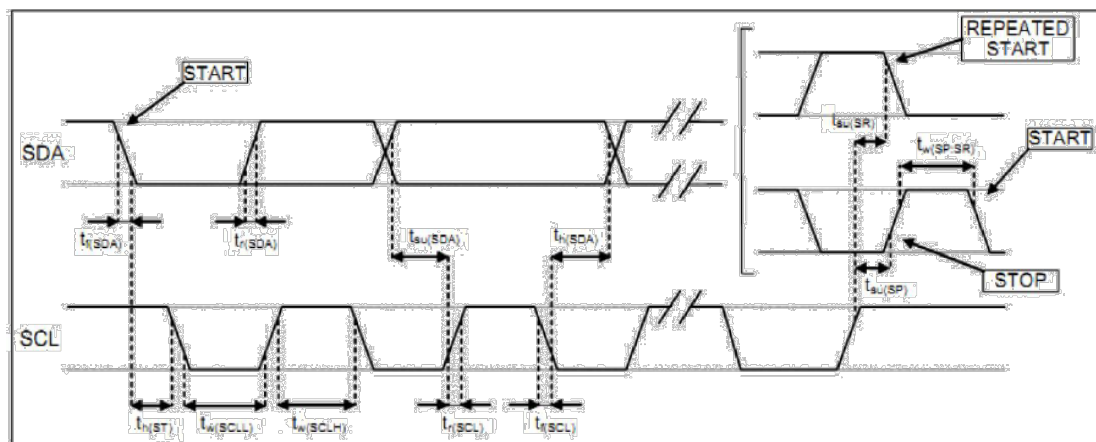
START

REPEATED START

START

SDA

$t_{su(SR)}$

$t_{w(SP:SR)}$

$t_{f(SDA)}$

$t_{r(SDA)}$

$t_{su(SDA)}$

$t_{h(SDA)}$

STOP

$t_{su(SP)}$

SCL

$t_{h(ST)}$

$t_{w(SCLL)}$

$t_{w(SCLH)}$

$t_{r(SCL)}$

$t_{f(SCL)}$